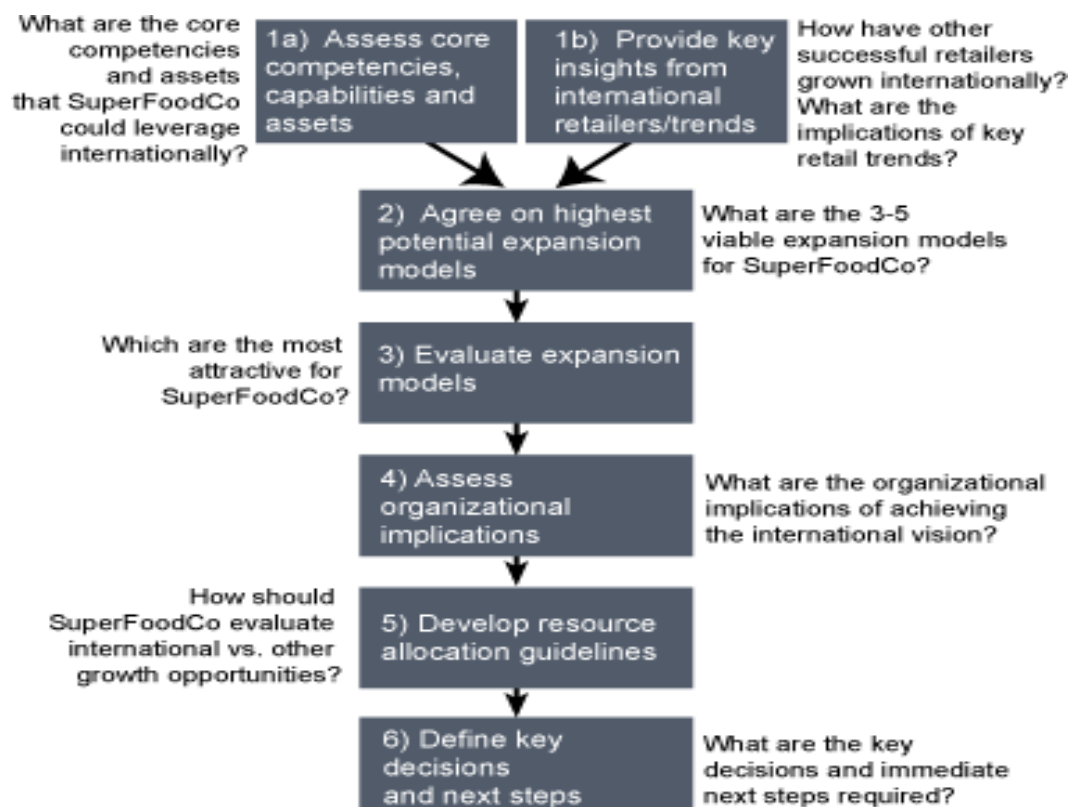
What are the core competencies and assets that SuperFoodCo could leverage internationally?

1a) Assess core competencies, capabilities and assets

1b) Provide key insights from international retailers/trends

How have other successful retailers grown internationally? What are the implications of key retail trends?

2) Agree on highest potential expansion models

What are the 3-5 viable expansion models for SuperFoodCo?

Which are the most attractive for SuperFoodCo?

3) Evaluate expansion models

4) Assess organizational implications

What are the organizational implications of achieving the international vision?

How should SuperFoodCo evaluate international vs. other growth opportunities?

5) Develop resource allocation guidelines

6) Define key decisions and next steps

What are the key decisions and immediate next steps required?